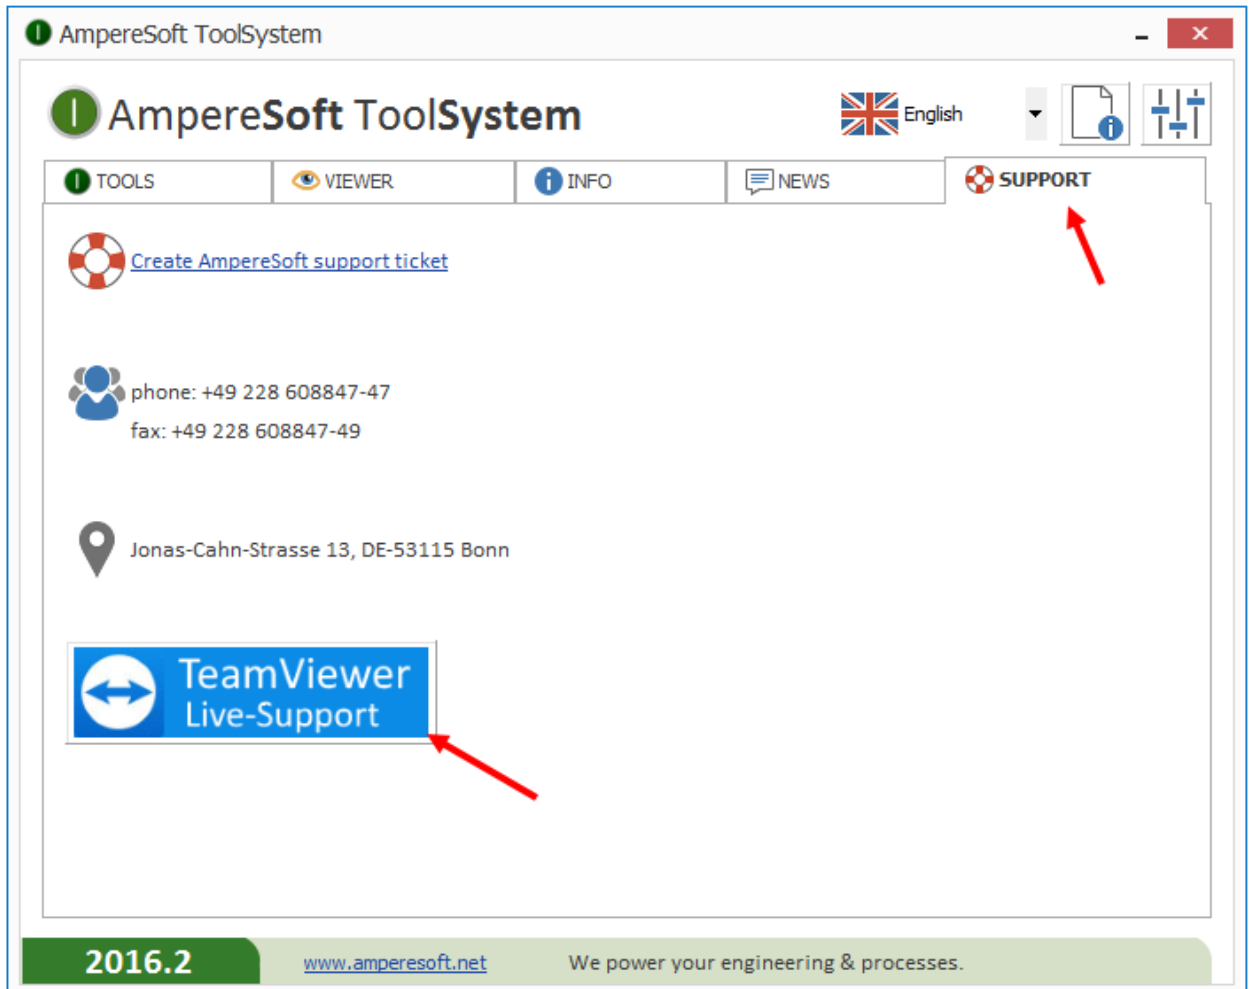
AmpereSoft ToolSystem

AmpereSoft ToolSystem

English

TOOLS
VIEWER
INFO
NEWS
SUPPORT

Create AmpereSoft support ticket

phone: +49 228 608847-47
fax: +49 228 608847-49

Jonas-Cahn-Strasse 13, DE-53115 Bonn

TeamViewer
Live-Support

2016.2
www.amperesoft.net
We power your engineering & processes.